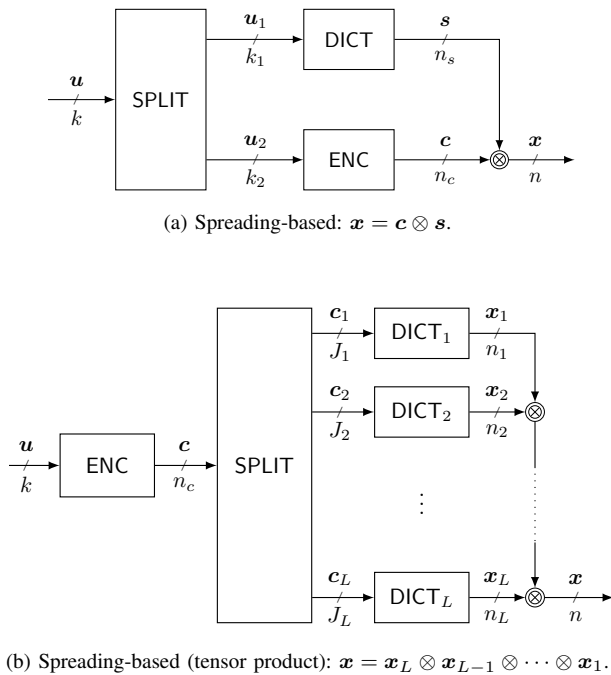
$\boldsymbol{u}$
$k$
SPLIT
$\boldsymbol{u}_1$
$k_1$
DICT
$\boldsymbol{s}$
$n_s$
$\boldsymbol{u}_2$
$k_2$
ENC
$\boldsymbol{c}$
$n_c$
$\otimes$
$\boldsymbol{x}$
$n$

(a) Spreading-based: $\boldsymbol{x} = \boldsymbol{c} \otimes \boldsymbol{s}$.

$\boldsymbol{u}$
$k$
ENC
$\boldsymbol{c}$
$n_c$
SPLIT
$\boldsymbol{c}_1$
$J_1$
DICT$_1$
$\boldsymbol{x}_1$
$n_1$
$\boldsymbol{c}_2$
$J_2$
DICT$_2$
$\boldsymbol{x}_2$
$n_2$
$\otimes$
$\vdots$
$\boldsymbol{c}_L$
$J_L$
DICT$_L$
$\boldsymbol{x}_L$
$n_L$
$\otimes$
$\boldsymbol{x}$
$n$

(b) Spreading-based (tensor product): $\boldsymbol{x} = \boldsymbol{x}_L \otimes \boldsymbol{x}_{L-1} \otimes \cdots \otimes \boldsymbol{x}_1$.